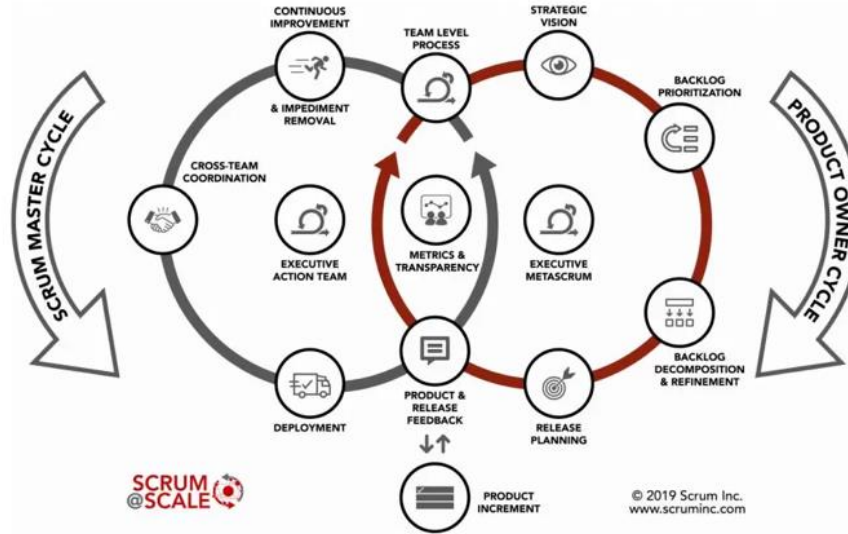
CONTINUOUS IMPROVEMENT

& IMPEDIMENT REMOVAL

TEAM LEVEL PROCESS

STRATEGIC VISION

BACKLOG PRIORITIZATION

SCRUM MASTER CYCLE

PRODUCT OWNER CYCLE

CROSS-TEAM COORDINATION

EXECUTIVE ACTION TEAM

METRICS & TRANSPARENCY

EXECUTIVE METASCRUM

BACKLOG DECOMPOSITION & REFINEMENT

DEPLOYMENT

PRODUCT & RELEASE FEEDBACK

RELEASE PLANNING

SCRUM @SCALE

PRODUCT INCREMENT

© 2019 Scrum Inc.
www.scruminc.com